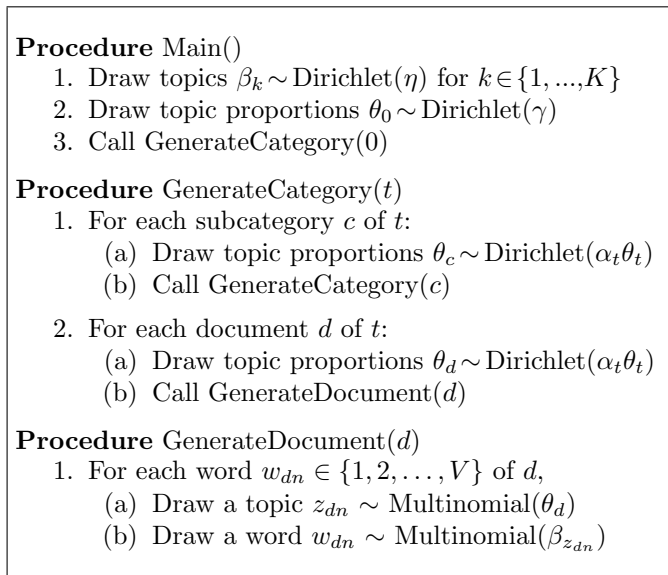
**Procedure** Main()

1. Draw topics $\beta_k \sim \text{Dirichlet}(\eta)$ for $k \in \{1, ..., K\}$
2. Draw topic proportions $\theta_0 \sim \text{Dirichlet}(\gamma)$
3. Call GenerateCategory(0)

**Procedure** GenerateCategory($t$)

1. For each subcategory $c$ of $t$:
   (a) Draw topic proportions $\theta_c \sim \text{Dirichlet}(\alpha_t \theta_t)$
   (b) Call GenerateCategory($c$)
2. For each document $d$ of $t$:
   (a) Draw topic proportions $\theta_d \sim \text{Dirichlet}(\alpha_t \theta_t)$
   (b) Call GenerateDocument($d$)

**Procedure** GenerateDocument($d$)

1. For each word $w_{dn} \in \{1, 2, \ldots, V\}$ of $d$,
   (a) Draw a topic $z_{dn} \sim \text{Multinomial}(\theta_d)$
   (b) Draw a word $w_{dn} \sim \text{Multinomial}(\beta_{z_{dn}})$